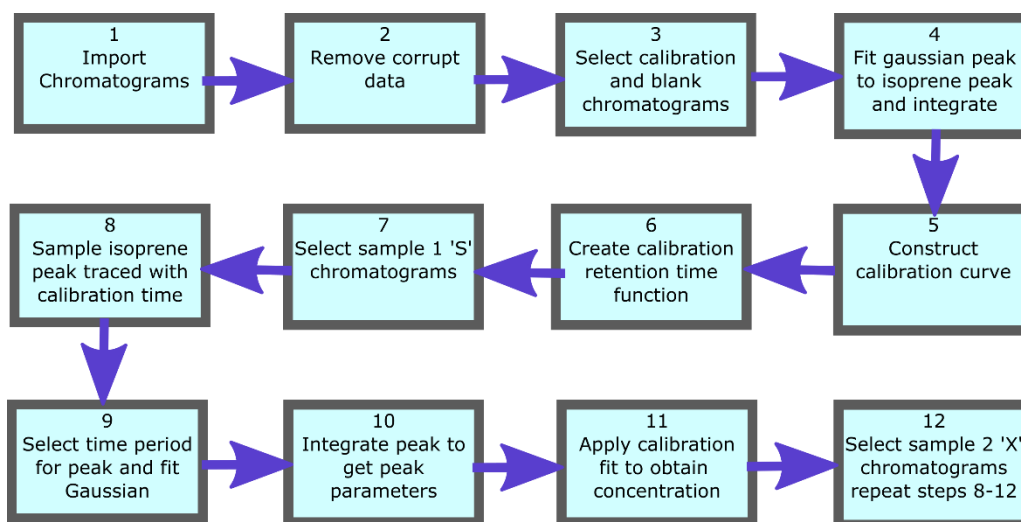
1
Import Chromatograms

2
Remove corrupt data

3
Select calibration and blank chromatograms

4
Fit gaussian peak to isoprene peak and integrate

5
Construct calibration curve

6
Create calibration retention time function

7
Select sample 1 'S' chromatograms

8
Sample isoprene peak traced with calibration time

9
Select time period for peak and fit Gaussian

10
Integrate peak to get peak parameters

11
Apply calibration fit to obtain concentration

12
Select sample 2 'X' chromatograms repeat steps 8-12